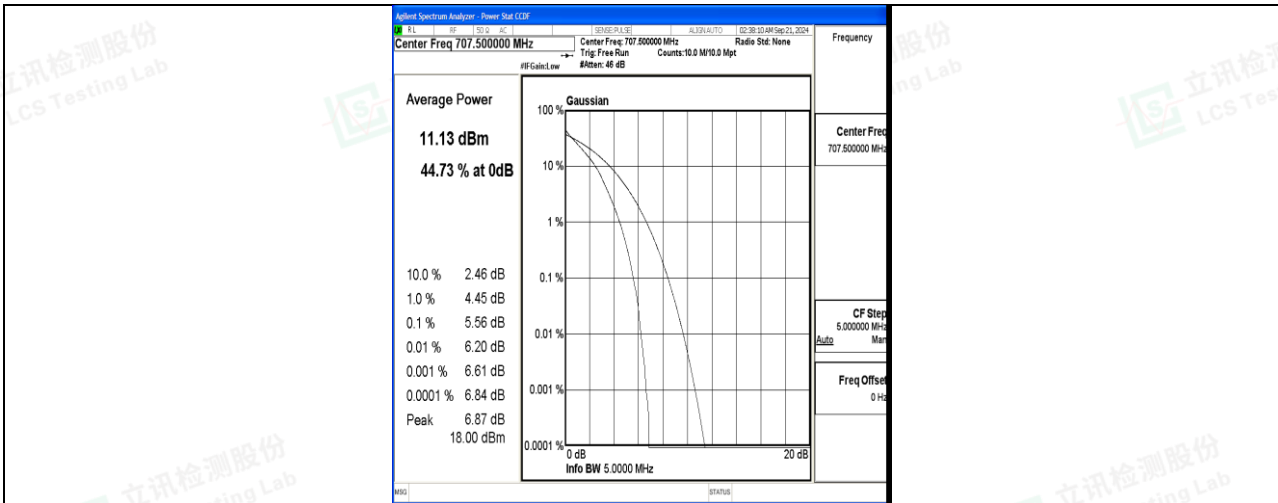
立讯检测股份 LCS Testing Lab

Agilent Spectrum Analyzer - Power Stat CCDF

RL RF 50 Ω AC SENSE:PULSE ALIGN AUTO 02:38:10 AM Sep 21, 2024

Center Freq 707.500000 MHz

Center Freq: 707.500000 MHz Trig: Free Run Counts:10.0 M/10.0 Mpt Radio Std: None

#IFGain:Low #Atten: 46 dB

Frequency

Average Power

11.13 dBm

44.73 % at 0dB

| | |
|---|---|
| 10.0 % | 2.46 dB |
| 1.0 % | 4.45 dB |
| 0.1 % | 5.56 dB |
| 0.01 % | 6.20 dB |
| 0.001 % | 6.61 dB |
| 0.0001 % | 6.84 dB |
| Peak | 6.87 dB |
| | 18.00 dBm |

100 % Gaussian

10 %

1 %

0.1 %

0.01 %

0.001 %

0.0001 %

0 dB

20 dB

Info BW 5.0000 MHz

Center Freq
707.500000 MHz

CF Step
5.000000 MHz
Auto Man

Freq Offset
0 Hz

MSG

STATUS

立讯检测股份 LCS Testing Lab